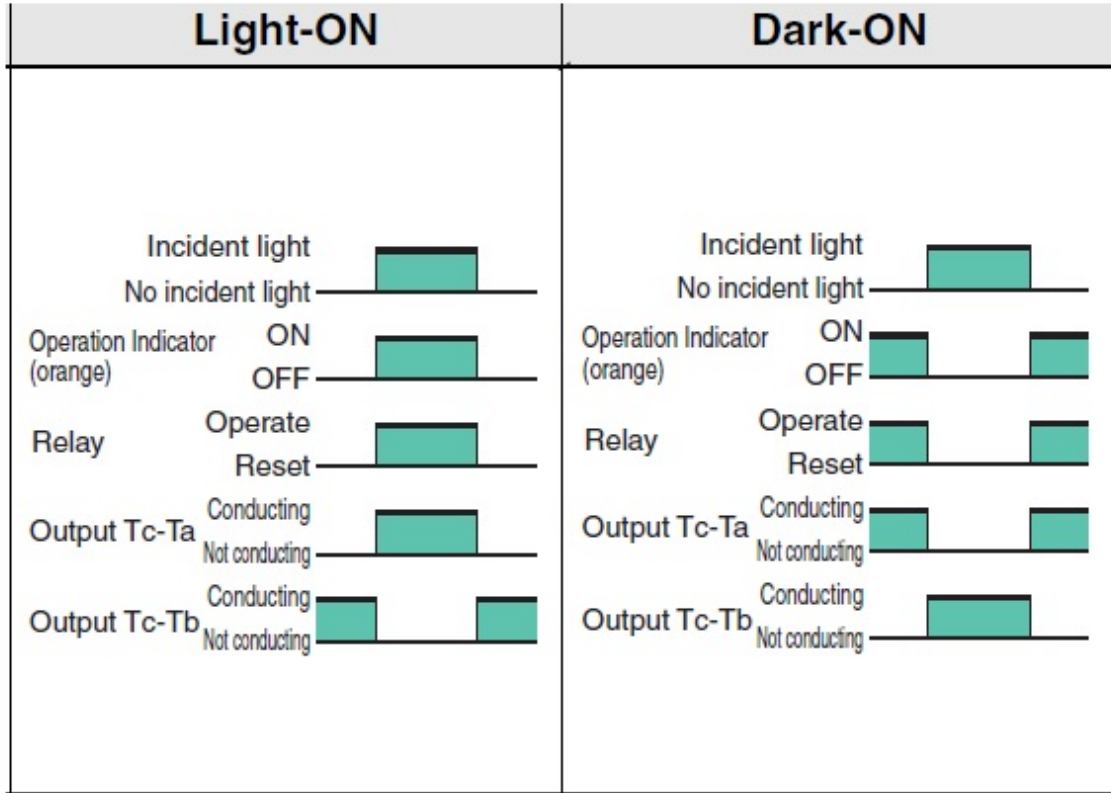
| Light-ON | Dark-ON |
|---|---|
| Incident light<br>No incident light<br>Operation Indicator (orange) ON<br>OFF<br>Relay Operate<br>Reset<br>Output Tc-Ta Conducting<br>Not conducting<br>Output Tc-Tb Conducting<br>Not conducting | Incident light<br>No incident light<br>Operation Indicator (orange) ON<br>OFF<br>Relay Operate<br>Reset<br>Output Tc-Ta Conducting<br>Not conducting<br>Output Tc-Tb Conducting<br>Not conducting |